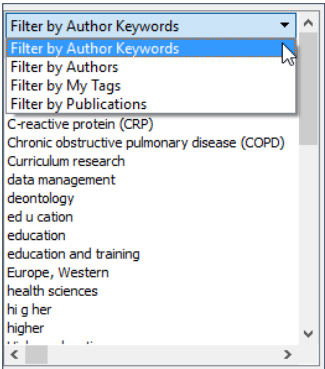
Filter by Author Keywords
Filter by Author Keywords
Filter by Authors
Filter by My Tags
Filter by Publications
C-reactive protein (CRP)
Chronic obstructive pulmonary disease (COPD)
Curriculum research
data management
deontology
ed u cation
education
education and training
Europe, Western
health sciences
hi g her
higher
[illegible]